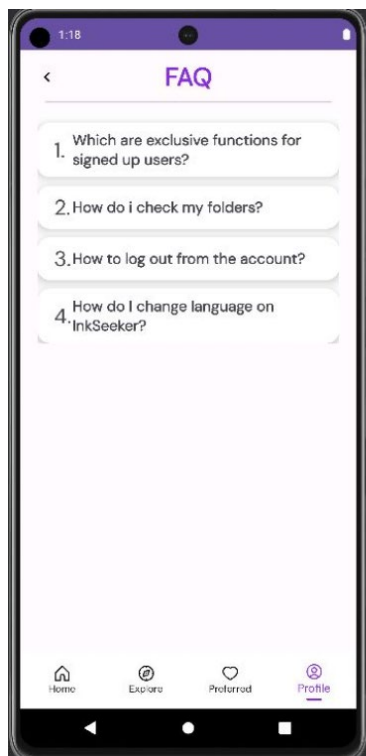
1:18

<

FAQ

1. Which are exclusive functions for signed up users?

2. How do i check my folders?

3. How to log out from the account?

4. How do I change language on InkSeeker?

Home
Explore
Preferred
Profile